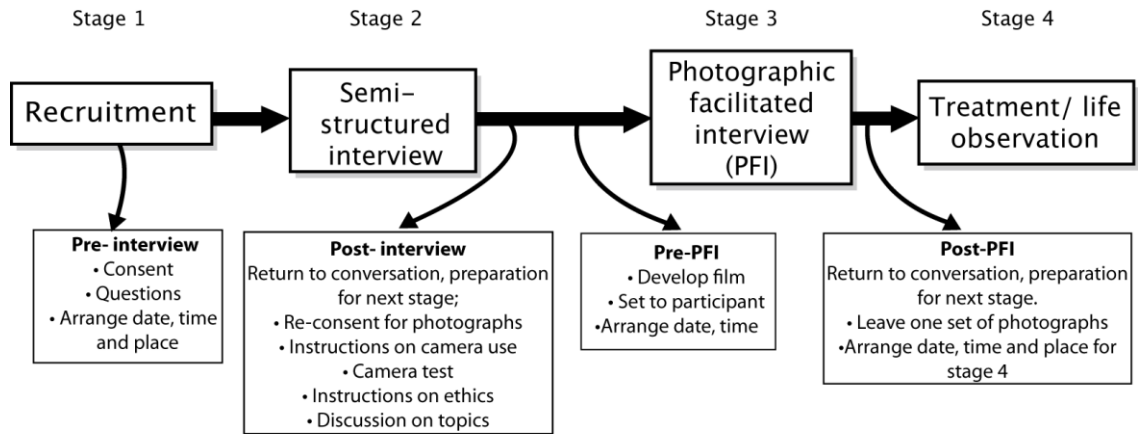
Stage 1

Recruitment

Pre- interview
• Consent
• Questions
• Arrange date, time and place

Stage 2

Semi-structured interview

Post- interview
Return to conversation, preparation for next stage;
• Re-consent for photographs
• Instructions on camera use
• Camera test
• Instructions on ethics
• Discussion on topics

Stage 3

Photographic facilitated interview (PFI)

Pre-PFI
• Develop film
• Set to participant
•Arrange date, time

Stage 4

Treatment/ life observation

Post-PFI
Return to conversation, preparation for next stage.
• Leave one set of photographs
•Arrange date, time and place for stage 4